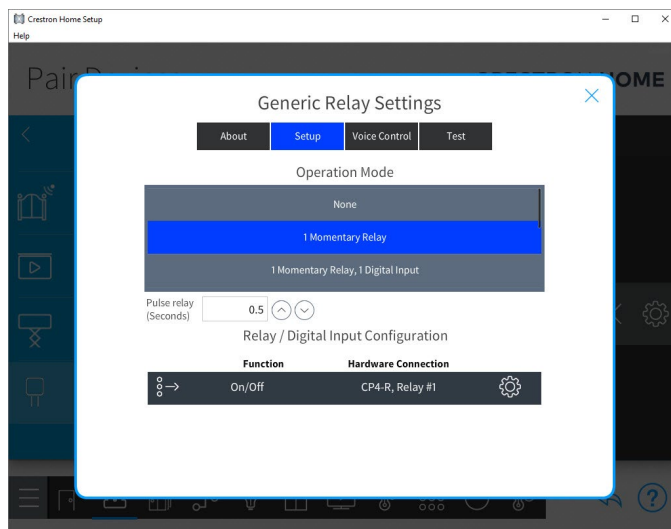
Crestron Home Setup
Help

Pair

OME

Generic Relay Settings

About | Setup | Voice Control | Test

Operation Mode

None

1 Momentary Relay

1 Momentary Relay, 1 Digital Input

Pulse relay (Seconds) 0.5

Relay / Digital Input Configuration

| Function | Hardware Connection |
|---|---|
| On/Off | CP4-R, Relay #1 |